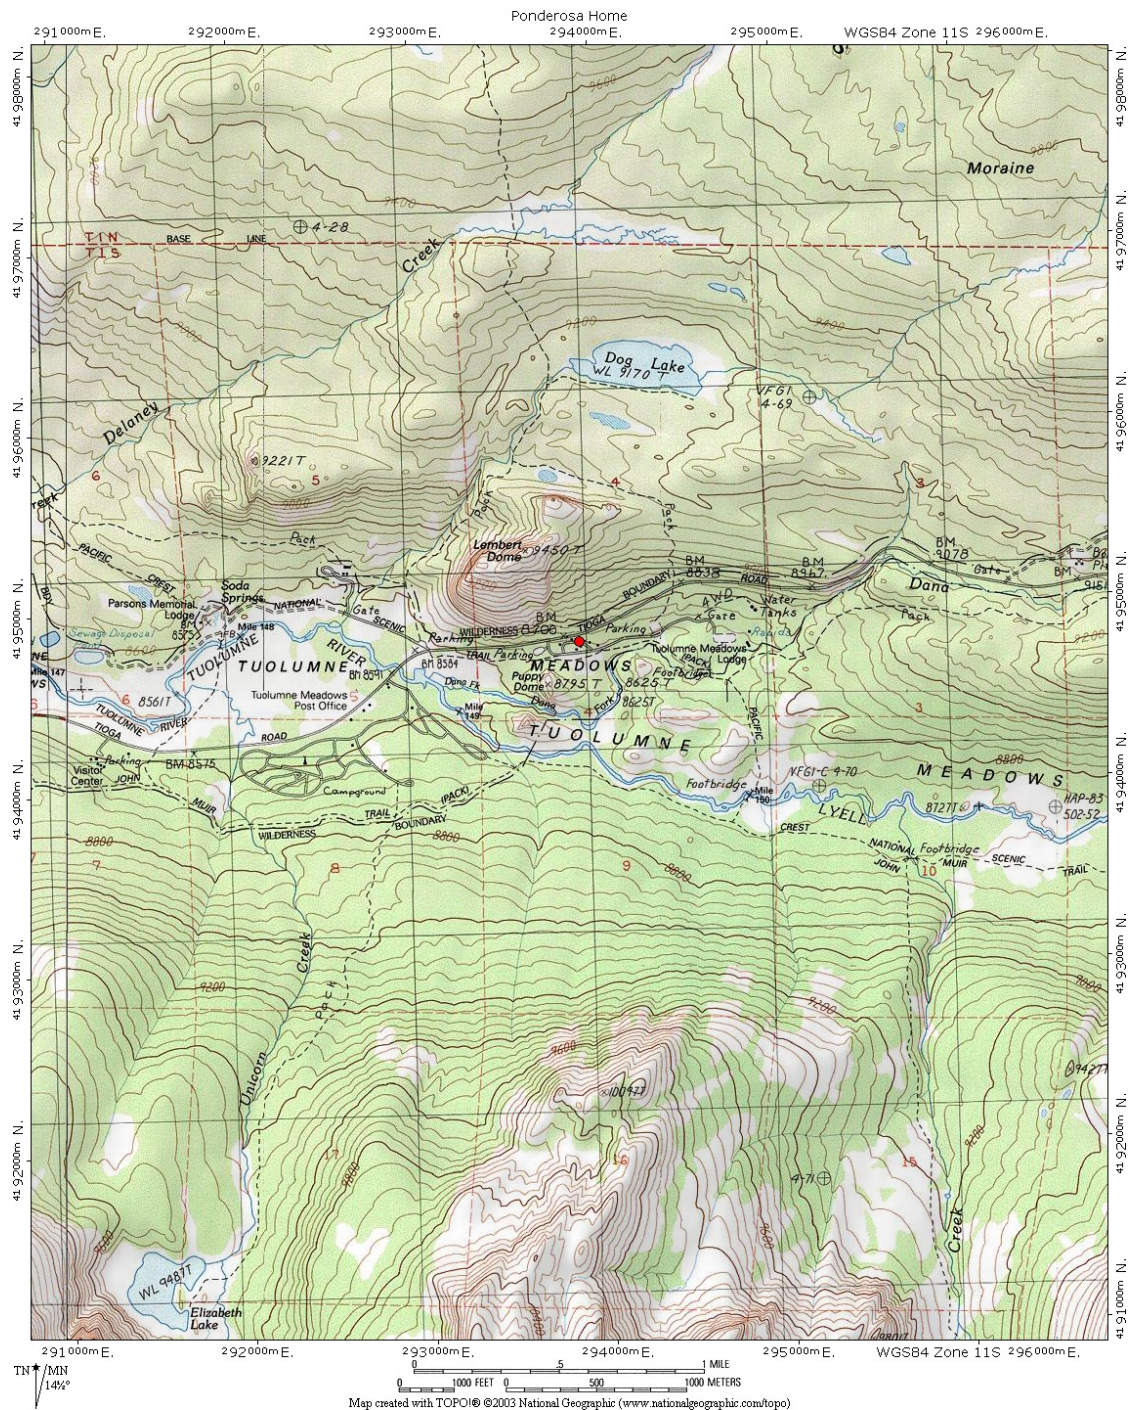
Ponderosa Home

$^{2}91^{000}$m E. $^{2}92^{000}$m E. $^{2}93^{000}$m E. $^{2}94^{000}$m E. $^{2}95^{000}$m E. WGS84 Zone 11S $^{2}96^{000}$m E.

41 98000m N.
41 97000m N.
41 96000m N.
41 95000m N.
41 94000m N.
41 93000m N.
41 92000m N.
41 91000m N.

Moraine

T1N T1S BASE LINE

4-28

Creek

Dog Lake WL 9170 T

VFG1 4-69

Delaney

9221T

6 5 4 3

Pack

Lembert Dome 9450T

BM 8838 BM 8967 BM 9078

BOUNDARY ROAD

Dana Gate

PACIFIC CREST

Soda Springs

Parsons Memorial Lodge

NATIONAL SCENIC

Gate

Sewage Disposal

BM 8575

Mile 148

WILDERNESS 8700

TIOGA Parking

4WD Gate Water Tanks

Rapids

Tuolumne Meadows Lodge

TUOLUMNE RIVER

BM 8591

BM 8584

TRAIL Parking

MEADOWS

Puppy Dome 8795 T

8625 T

Footbridge

Dana Fk

Mile 149

Dana Fork

8625T

Mile 147

8561T

Tuolumne Meadows Post Office

TUOLUMNE RIVER

TIOGA ROAD

Parking

Visitor Center

BM 8575

JOHN MUIR

Campground

TRAIL (PACK) BOUNDARY

WILDERNESS

TUOLUMNE

PACIFIC

MEADOWS

Footbridge

Mile 150

VFG1-C 4-70

LYELL

8127T

HAP-83 502-52

CREST

NATIONAL Footbridge JOHN MUIR SCENIC TRAIL

7 8 9 10

8800

Creek

Pack

9200

Unicorn

9600

10097T

4-71

17 16 15

Creek

9427T

WL 9487T

Elizabeth Lake

10080T

$^{2}91^{000}$m E. $^{2}92^{000}$m E. $^{2}93^{000}$m E. $^{2}94^{000}$m E. $^{2}95^{000}$m E. WGS84 Zone 11S $^{2}96^{000}$m E.

TN MN 14¼°

0 .5 1 MILE

0 1000 FEET 0 500 1000 METERS

Map created with TOPO!® ©2003 National Geographic (www.nationalgeographic.com/topo)